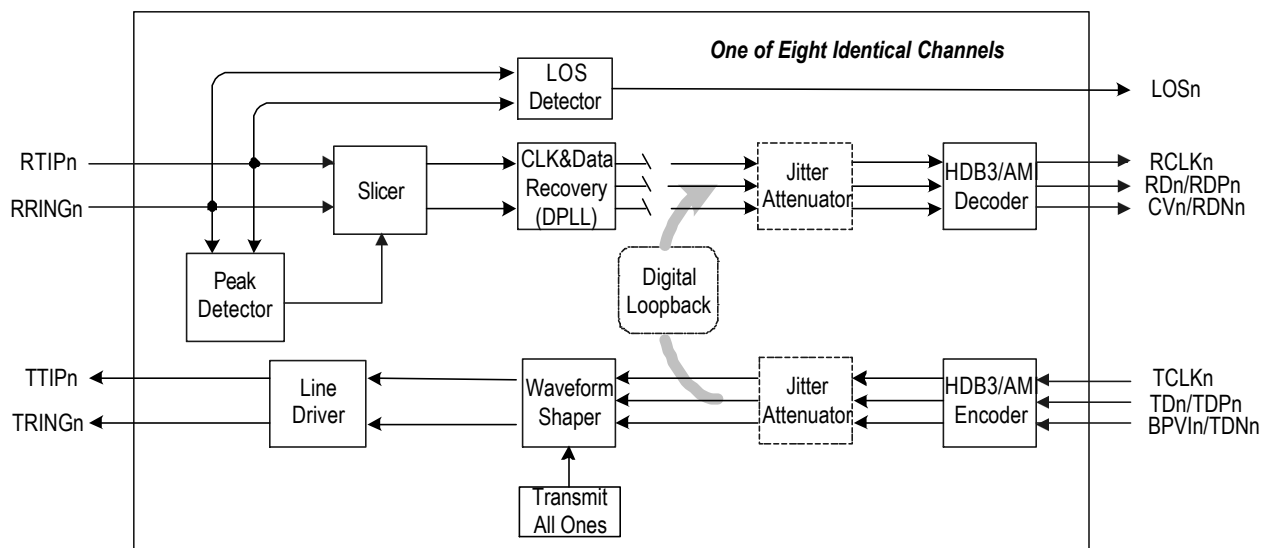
One of Eight Identical Channels

LOS Detector

LOSn

RTIPn

RRINGn

Slicer

CLK&Data Recovery (DPLL)

Jitter Attenuator

HDB3/AMI Decoder

RCLKn

RDn/RDPn

CVn/RDNn

Peak Detector

Digital Loopback

TTIPn

TRINGn

Line Driver

Waveform Shaper

Jitter Attenuator

HDB3/AMI Encoder

TCLKn

TDn/TDPn

BPVIn/TDNn

Transmit All Ones